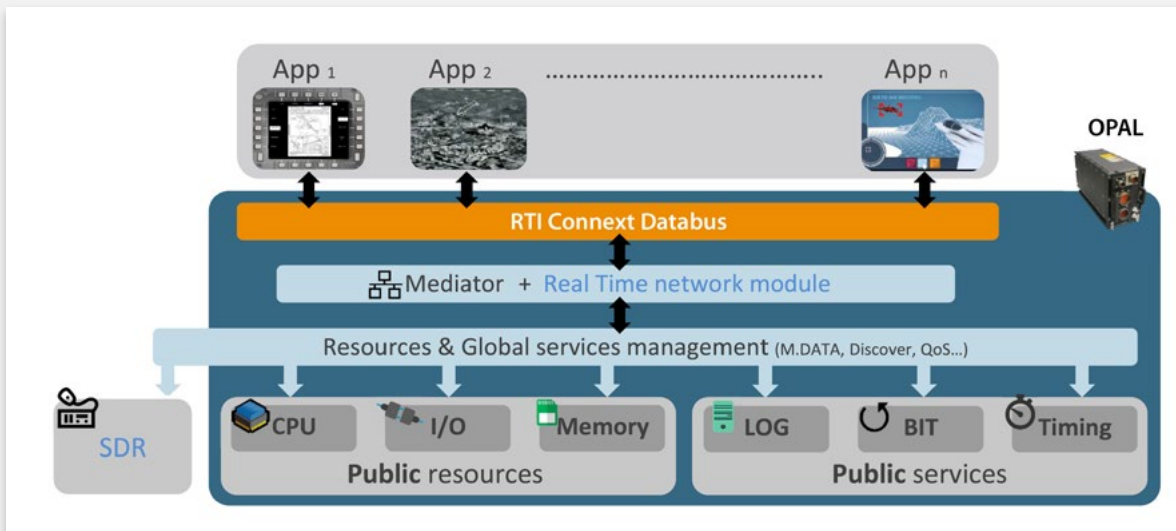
App 1 App 2 ............................................ App n

OPAL

RTI Connext Databus

Mediator + Real Time network module

Resources & Global services management (M.DATA, Discover, QoS...)

SDR

CPU I/O Memory

Public resources

LOG BIT Timing

Public services